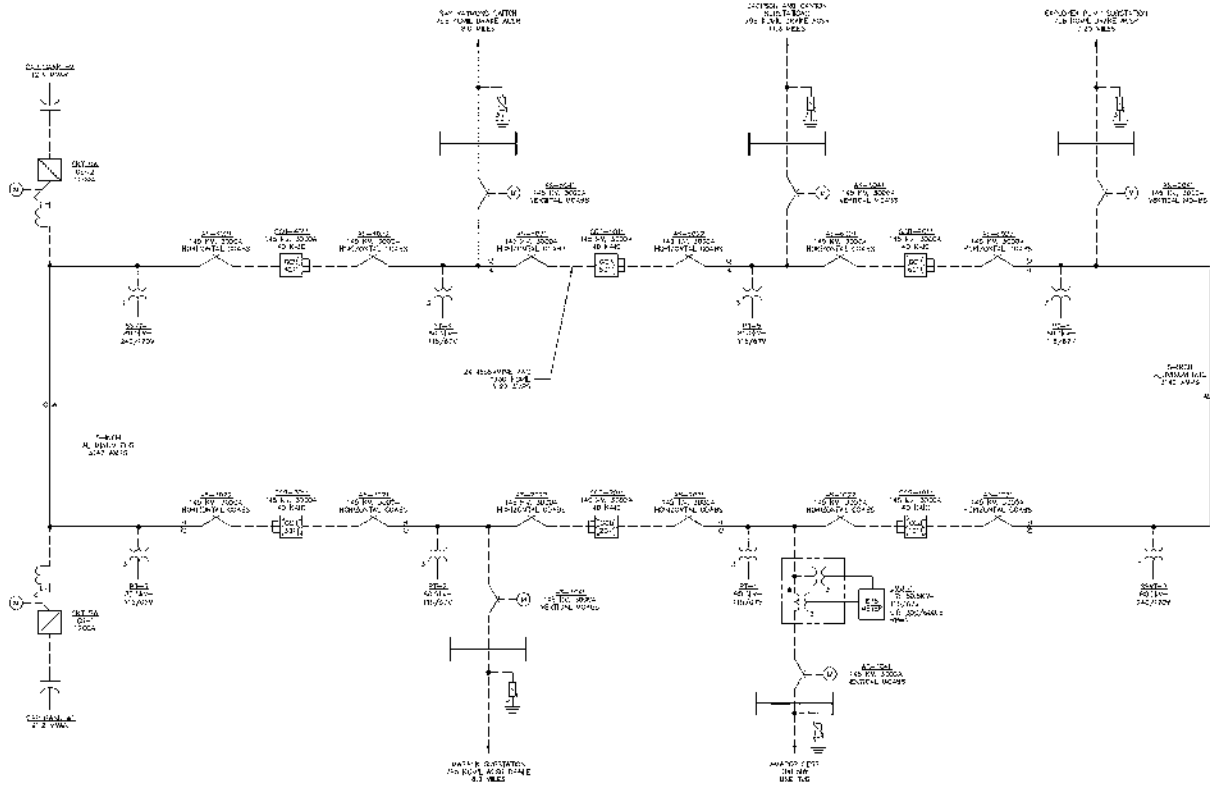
RAY HATHAWAY SWITCH
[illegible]
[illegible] MILES

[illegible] SUBSTATION
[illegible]
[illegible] MILES

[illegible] SUBSTATION
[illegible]
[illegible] MILES

CAP BANK #2
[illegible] MVAR

CKT 5A
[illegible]

145 KV, 3000A
HORIZONTAL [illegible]

145 KV, 3000A
40 KAIC

145 KV, 3000A
VERTICAL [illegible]

145 KV, 3000A
HORIZONTAL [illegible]

145 KV, 3000A
40 KAIC

145 KV, 3000A
HORIZONTAL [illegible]

145 KV, 3000A
VERTICAL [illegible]

145 KV, 3000A
HORIZONTAL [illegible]

145 KV, 3000A
40 KAIC

145 KV, 3000A
HORIZONTAL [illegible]

145 KV, 3000A
VERTICAL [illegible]

115/67V

115/67V

115/67V

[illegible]

5-INCH
ALUMINUM BUS
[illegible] AMPS

5-INCH
AL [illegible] BUS
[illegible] AMPS

145 KV, 3000A
HORIZONTAL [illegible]

145 KV, 3000A
40 KAIC

145 KV, 3000A
HORIZONTAL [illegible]

145 KV, 3000A
HORIZONTAL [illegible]

145 KV, 3000A
40 KAIC

145 KV, 3000A
HORIZONTAL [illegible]

145 KV, 3000A
HORIZONTAL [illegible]

145 KV, 3000A
40 KAIC

145 KV, 3000A
HORIZONTAL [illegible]

145 KV, 3000A
VERTICAL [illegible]

115/67V

115/67V

115/67V

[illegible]

METER

145 KV, 3000A
VERTICAL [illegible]

CKT 5A
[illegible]

CAP BANK #1
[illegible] MVAR

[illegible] SUBSTATION
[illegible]
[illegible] MILES

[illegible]